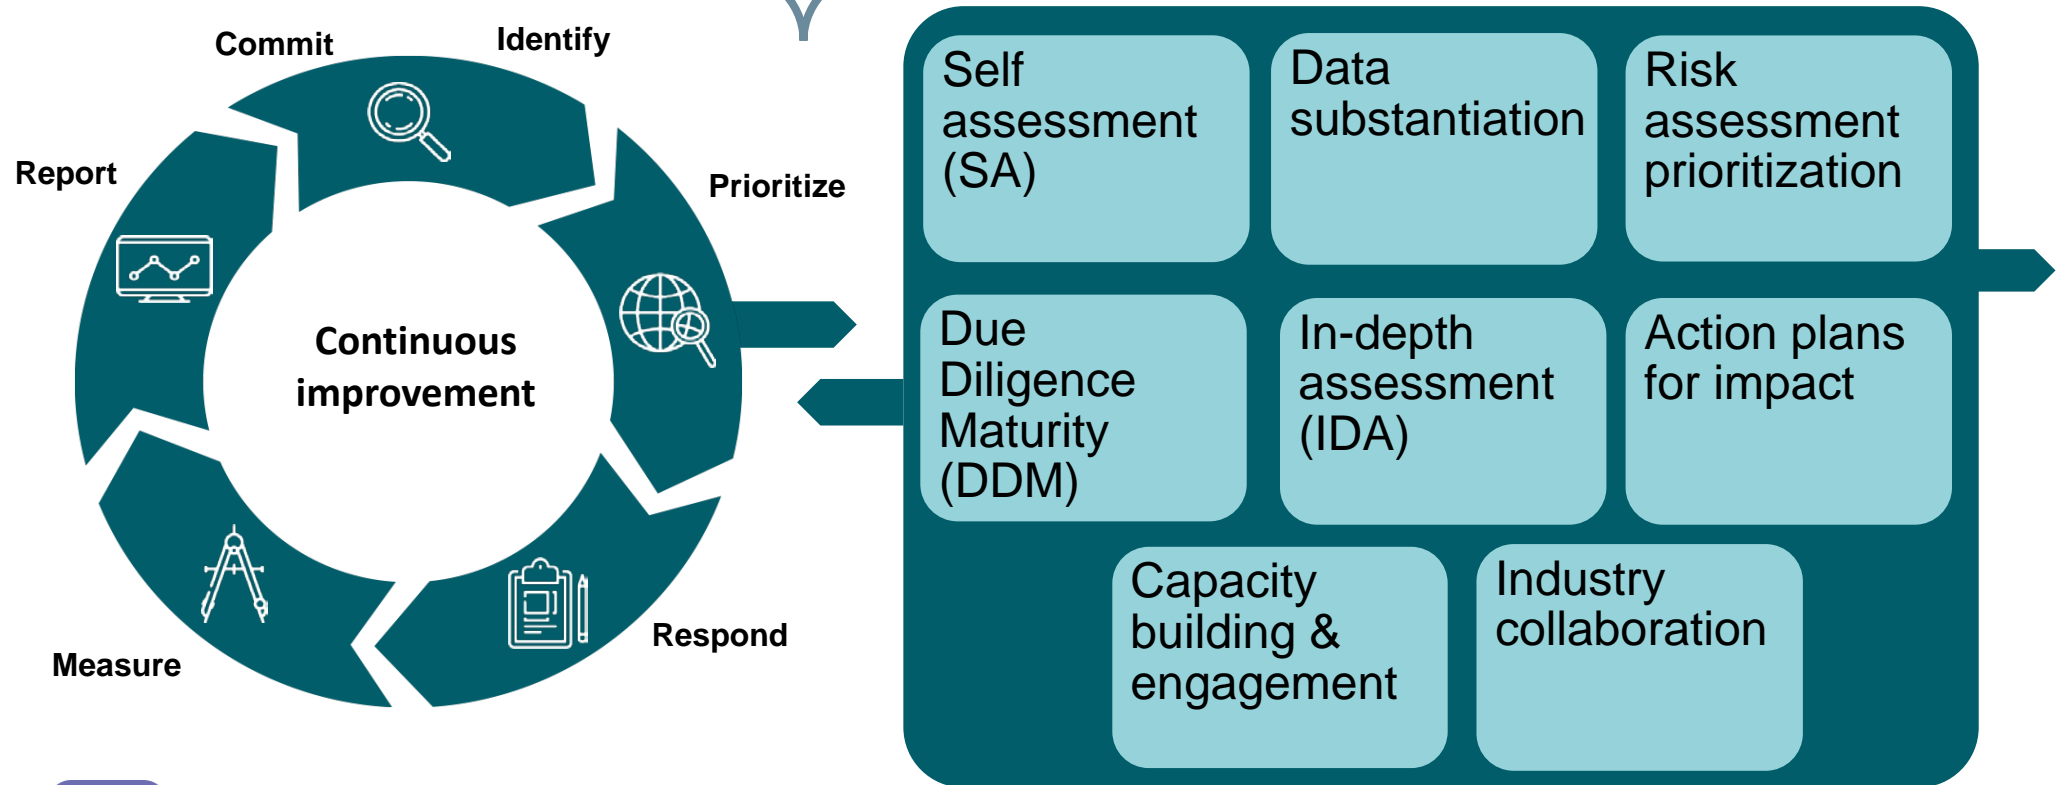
Commit
Identify
Report
Prioritize
Continuous improvement
Measure
Respond

Self assessment (SA)

Data substantiation

Risk assessment prioritization

Due Diligence Maturity (DDM)

In-depth assessment (IDA)

Action plans for impact

Capacity building & engagement

Industry collaboration